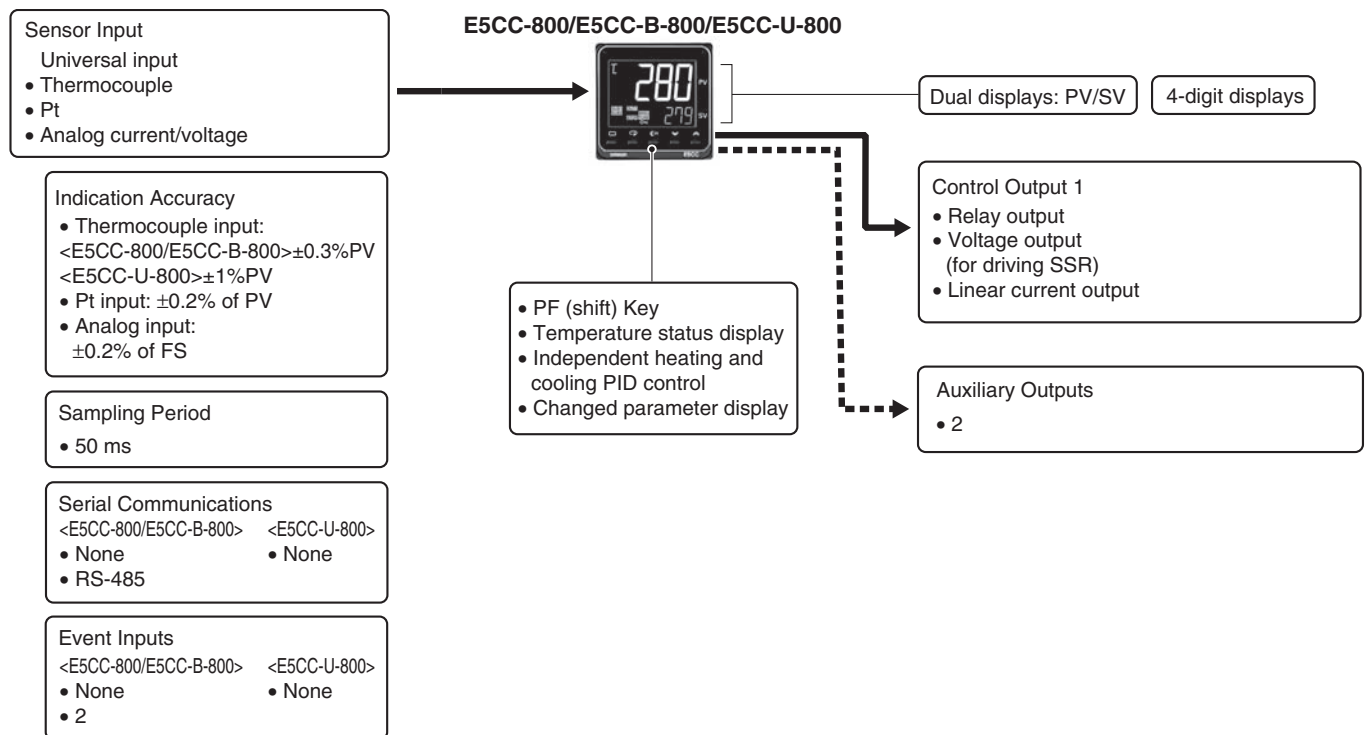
Sensor Input
Universal input
• Thermocouple
• Pt
• Analog current/voltage

Indication Accuracy
• Thermocouple input:
<E5CC-800/E5CC-B-800>±0.3%PV
<E5CC-U-800>±1%PV
• Pt input: ±0.2% of PV
• Analog input:
±0.2% of FS

Sampling Period
• 50 ms

Serial Communications
<E5CC-800/E5CC-B-800>
• None
• RS-485
<E5CC-U-800>
• None

Event Inputs
<E5CC-800/E5CC-B-800>
• None
• 2
<E5CC-U-800>
• None

E5CC-800/E5CC-B-800/E5CC-U-800

280 PV
279 SV

Dual displays: PV/SV

4-digit displays

• PF (shift) Key
• Temperature status display
• Independent heating and cooling PID control
• Changed parameter display

Control Output 1
• Relay output
• Voltage output (for driving SSR)
• Linear current output

Auxiliary Outputs
• 2